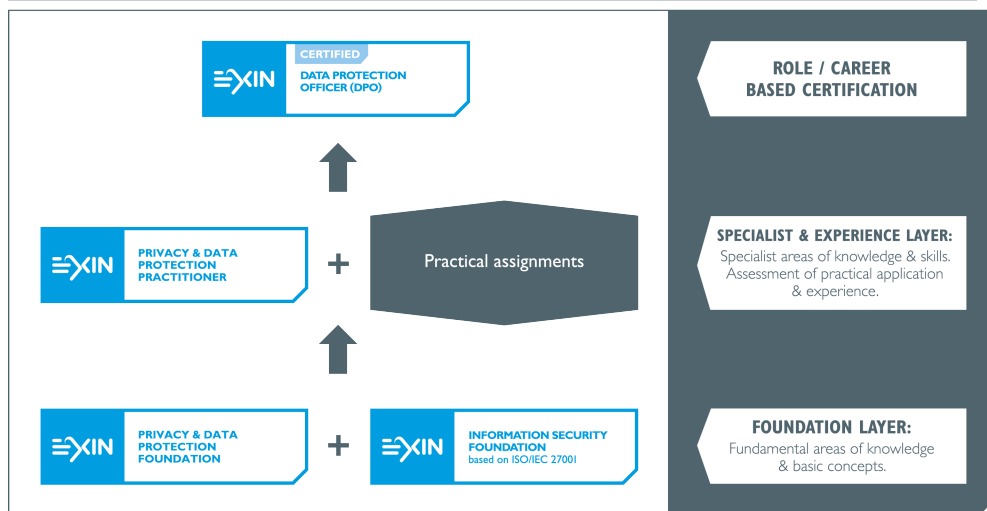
EXIN CERTIFIED DATA PROTECTION OFFICER (DPO)

ROLE / CAREER BASED CERTIFICATION

EXIN PRIVACY & DATA PROTECTION PRACTITIONER

+

Practical assignments

SPECIALIST & EXPERIENCE LAYER:
Specialist areas of knowledge & skills. Assessment of practical application & experience.

EXIN PRIVACY & DATA PROTECTION FOUNDATION

+

EXIN INFORMATION SECURITY FOUNDATION based on ISO/IEC 27001

FOUNDATION LAYER:
Fundamental areas of knowledge & basic concepts.